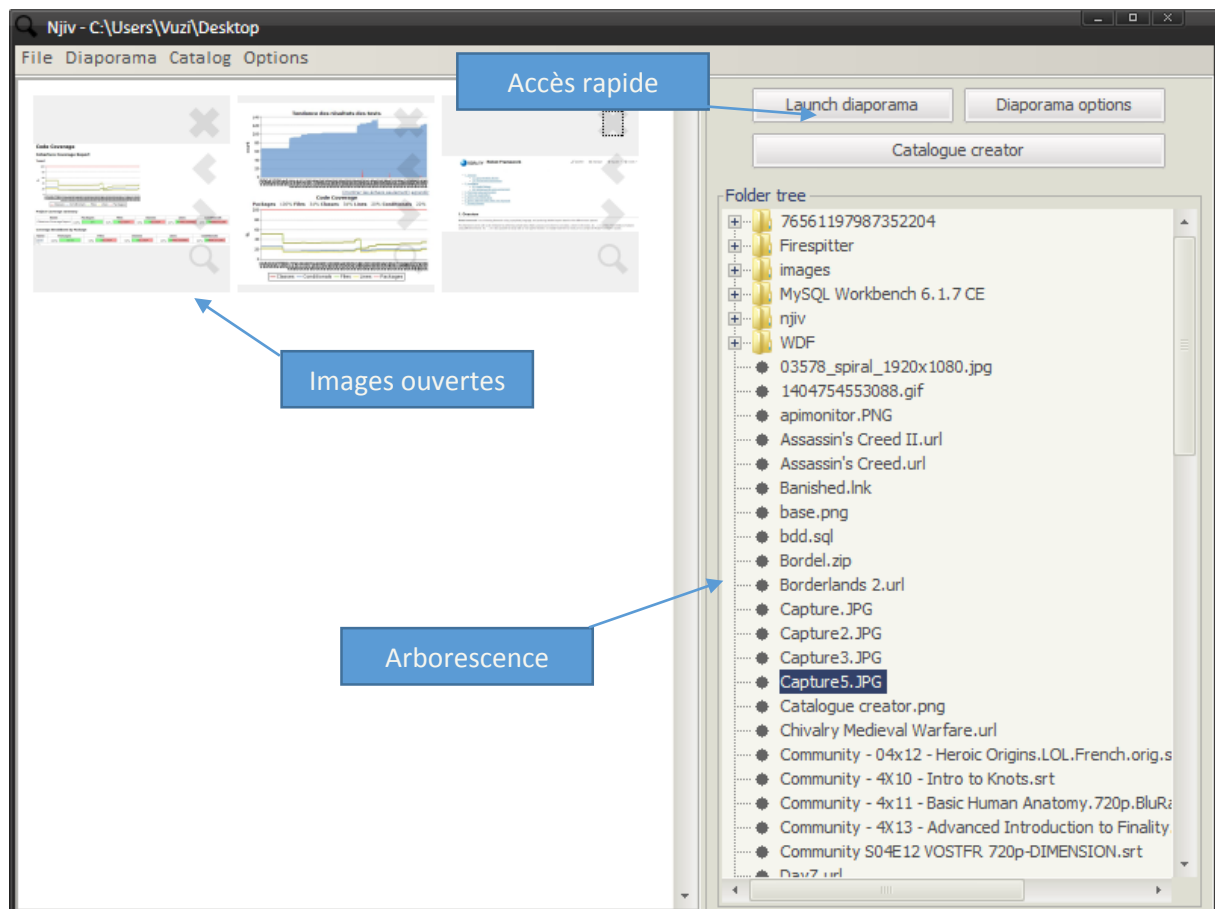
Njiv - C:\Users\Vuzi\Desktop

File Diaporama Catalog Options

Accès rapide

Launch diaporama

Diaporama options

Catalogue creator

Folder tree

76561197987352204
Firespitter
images
MySQL Workbench 6.1.7 CE
njiv
WDF
03578_spiral_1920x1080.jpg
1404754553088.gif
apimonitor.PNG
Assassin's Creed II.url
Assassin's Creed.url
Banished.lnk
base.png
bdd.sql
Bordel.zip
Borderlands 2.url
Capture.JPG
Capture2.JPG
Capture3.JPG
Capture5.JPG
Catalogue creator.png
Chivalry Medieval Warfare.url
Community - 04x12 - Heroic Origins.LOL.French.orig.s
Community - 4X10 - Intro to Knots.srt
Community - 4x11 - Basic Human Anatomy.720p.BluRa
Community - 4X13 - Advanced Introduction to Finality.
Community S04E12 VOSTFR 720p-DIMENSION.srt
DayZ.url

Code Coverage

Tendance des résultats des tests

Code Coverage

Packages 100% Files 83% Classes 58% Lines 28% Conditionals 22%

Images ouvertes

Arborescence